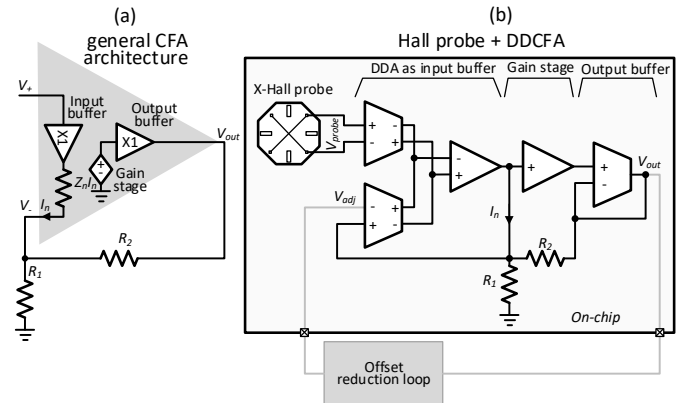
(a)
general CFA architecture

$V_+$
Input buffer
X1
Output buffer
X1
$V_{out}$
+
-
Gain stage
$Z_n I_n$
$V_-$
$I_n$
$R_2$
$R_1$

(b)
Hall probe + DDCFA

X-Hall probe
DDA as input buffer
Gain stage
Output buffer
$V_{probe}$
+
-
-
+
-
+
+
+
-
$V_{out}$
$V_{adj}$
-
+
+
-
$I_n$
$R_2$
$R_1$
On-chip

Offset reduction loop